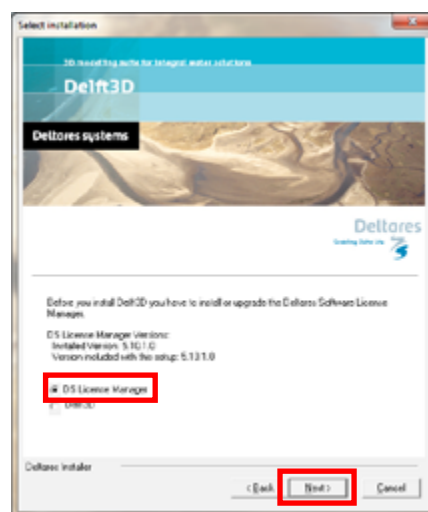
Select installation

3D modelling suite for integral water solutions

Delft3D

Deltares systems

Deltares
Enabling Delta Life

Before you install Delft3D you have to install or upgrade the Deltares Software License Manager.

DS License Manager Versions:
Installed Version: 5.10.1.0
Version included with the setup: 5.13.1.0

DS License Manager
Delft3D

Deltares Installer

< Back
Next >
Cancel